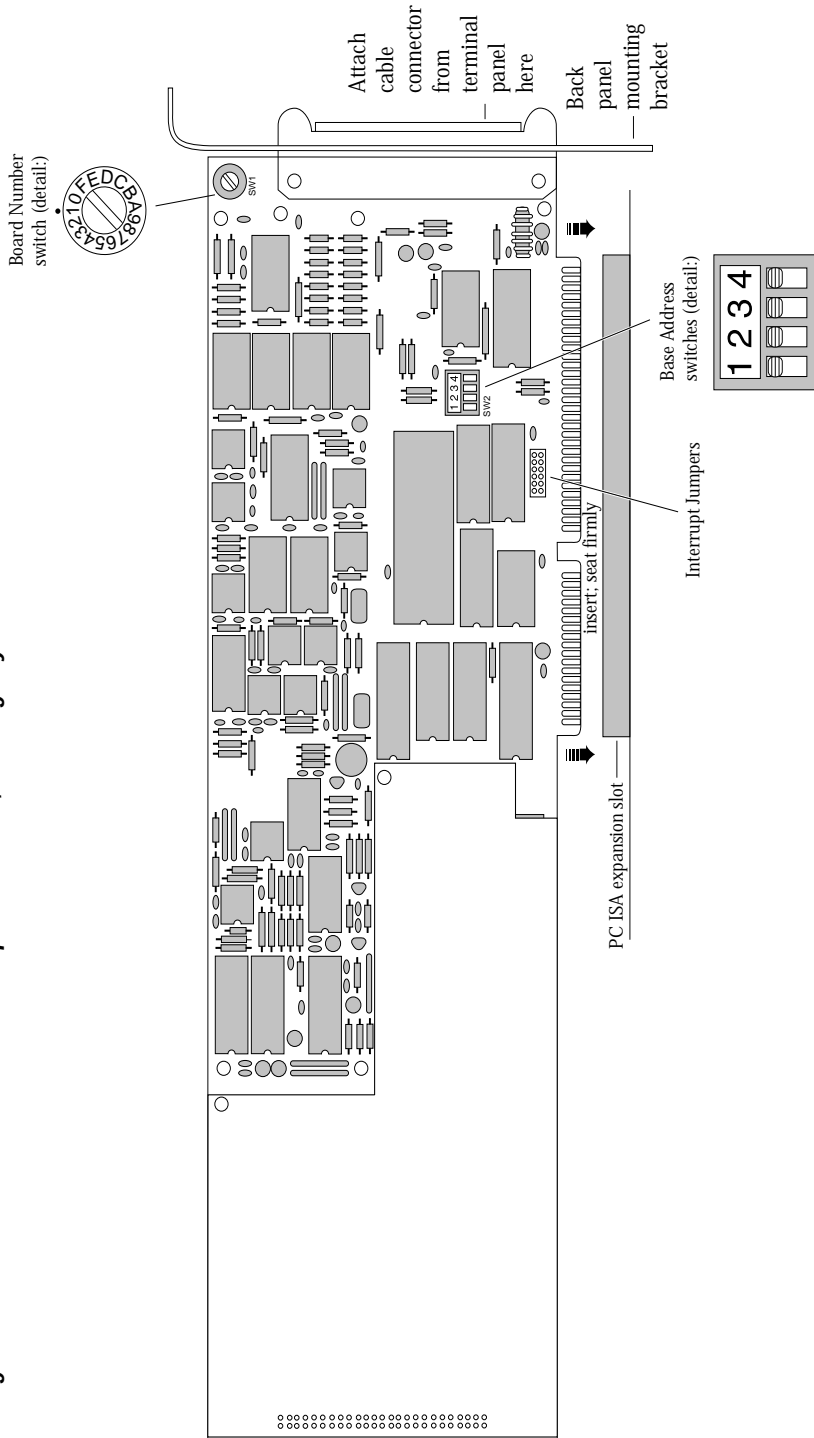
Board Number switch (detail:)

0 F E D C B A 9 8 7 6 5 4 3 2 1

SW1

Attach cable connector from terminal panel here

Back panel mounting bracket

Base Address switches (detail:)

1 2 3 4

1 2 3 4

SW2

Interrupt Jumpers

insert; seat firmly

PC ISA expansion slot